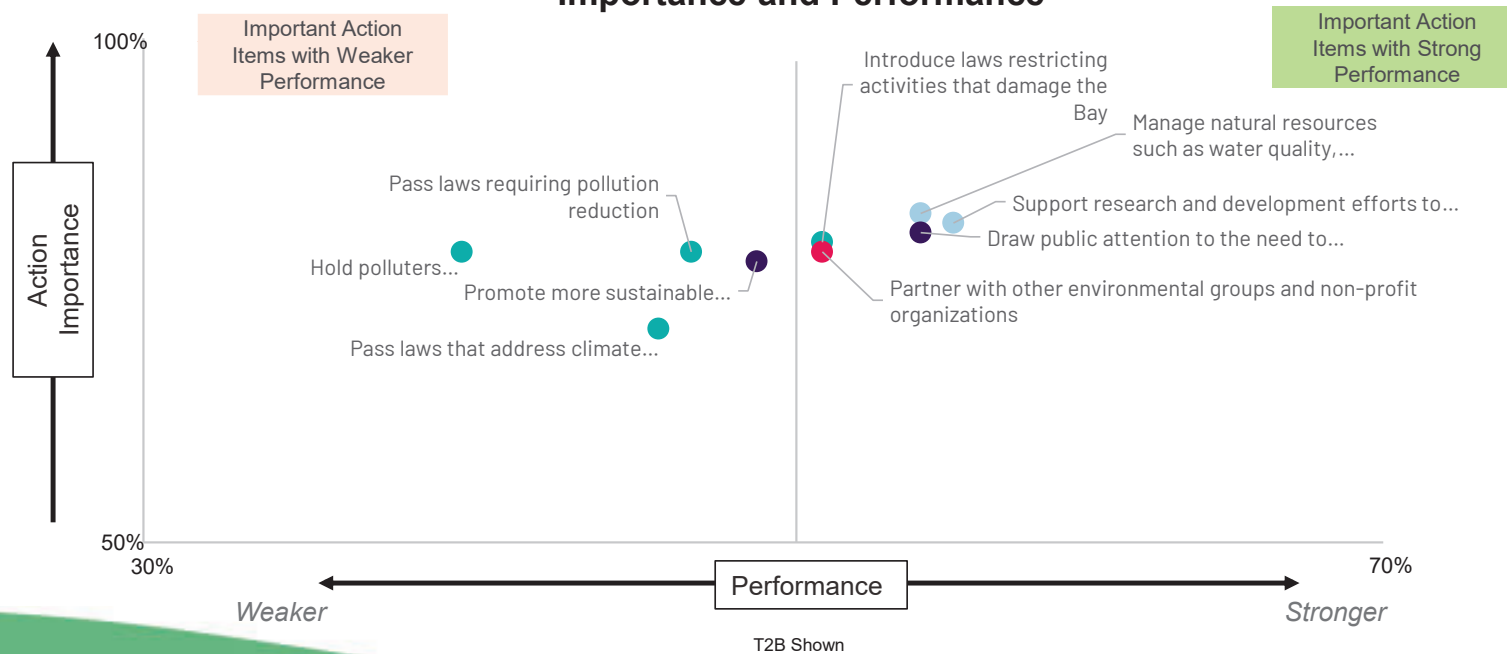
Importance and Performance

Important Action Items with Weaker Performance

Important Action Items with Strong Performance

100%

Action Importance

Introduce laws restricting activities that damage the Bay

Manage natural resources such as water quality,...

Pass laws requiring pollution reduction

Support research and development efforts to...

Draw public attention to the need to...

Hold polluters...

Promote more sustainable...

Partner with other environmental groups and non-profit organizations

Pass laws that address climate...

50%

30%

70%

Performance

Weaker

Stronger

T2B Shown